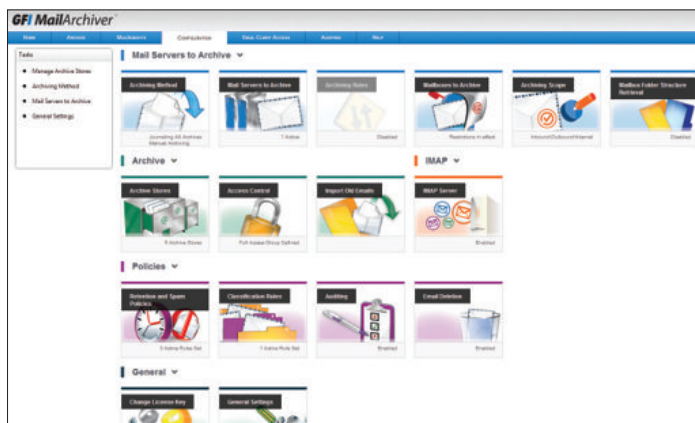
GFI MailArchiver

Home | Archive | Mailboxes | Configuration | Mail Client Access | Auditing | Help

Tasks

Manage Archive Stores
Archiving Method
Mail Servers to Archive
General Settings

Mail Servers to Archive

Archiving Method
Journaling All Archives Manual Archiving

Mail Servers to Archive
1 Active

Archiving Rules
Disabled

Mailboxes to Archive
Restrictions in effect

Archiving Scope
Inbound/Outbound/Internal

Mailbox Folder Structure Retrieval
Disabled

Archive

Archive Stores
6 Archive Stores

Access Control
Full Access Group Defined

Import Old Emails

IMAP

IMAP Server
Enabled

Policies

Retention and Spam Policies
5 Active Rule Set

Classification Rules
1 Active Rule Set

Auditing
Enabled

Email Deletion
Enabled

General

Change License Key

General Settings